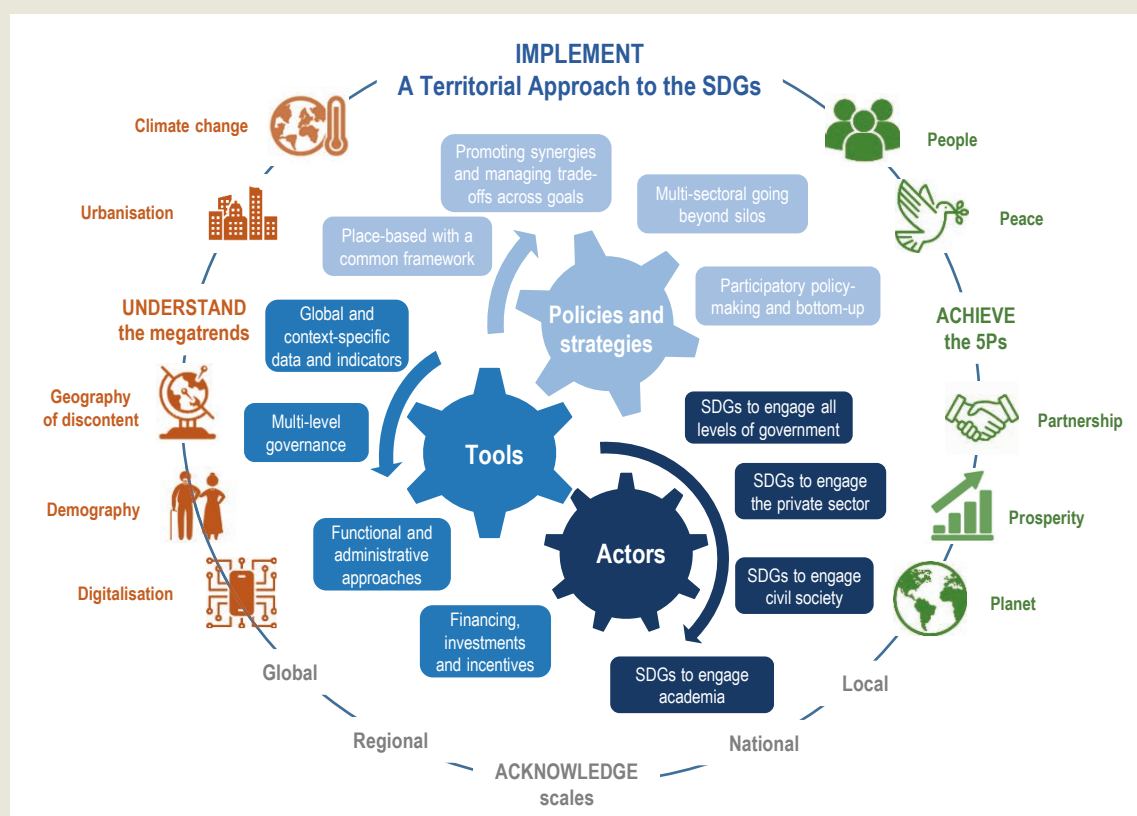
IMPLEMENT
A Territorial Approach to the SDGs

Climate change

Urbanisation

UNDERSTAND the megatrends

Geography of discontent

Demography

Digitalisation

Promoting synergies and managing trade-offs across goals

Multi-sectoral going beyond silos

Place-based with a common framework

Participatory policy-making and bottom-up

Policies and strategies

Global and context-specific data and indicators

Multi-level governance

Tools

Functional and administrative approaches

Financing, investments and incentives

SDGs to engage all levels of government

SDGs to engage the private sector

Actors

SDGs to engage civil society

SDGs to engage academia

People

Peace

ACHIEVE the 5Ps

Partnership

Prosperity

Planet

Global

Regional

ACKNOWLEDGE scales

National

Local